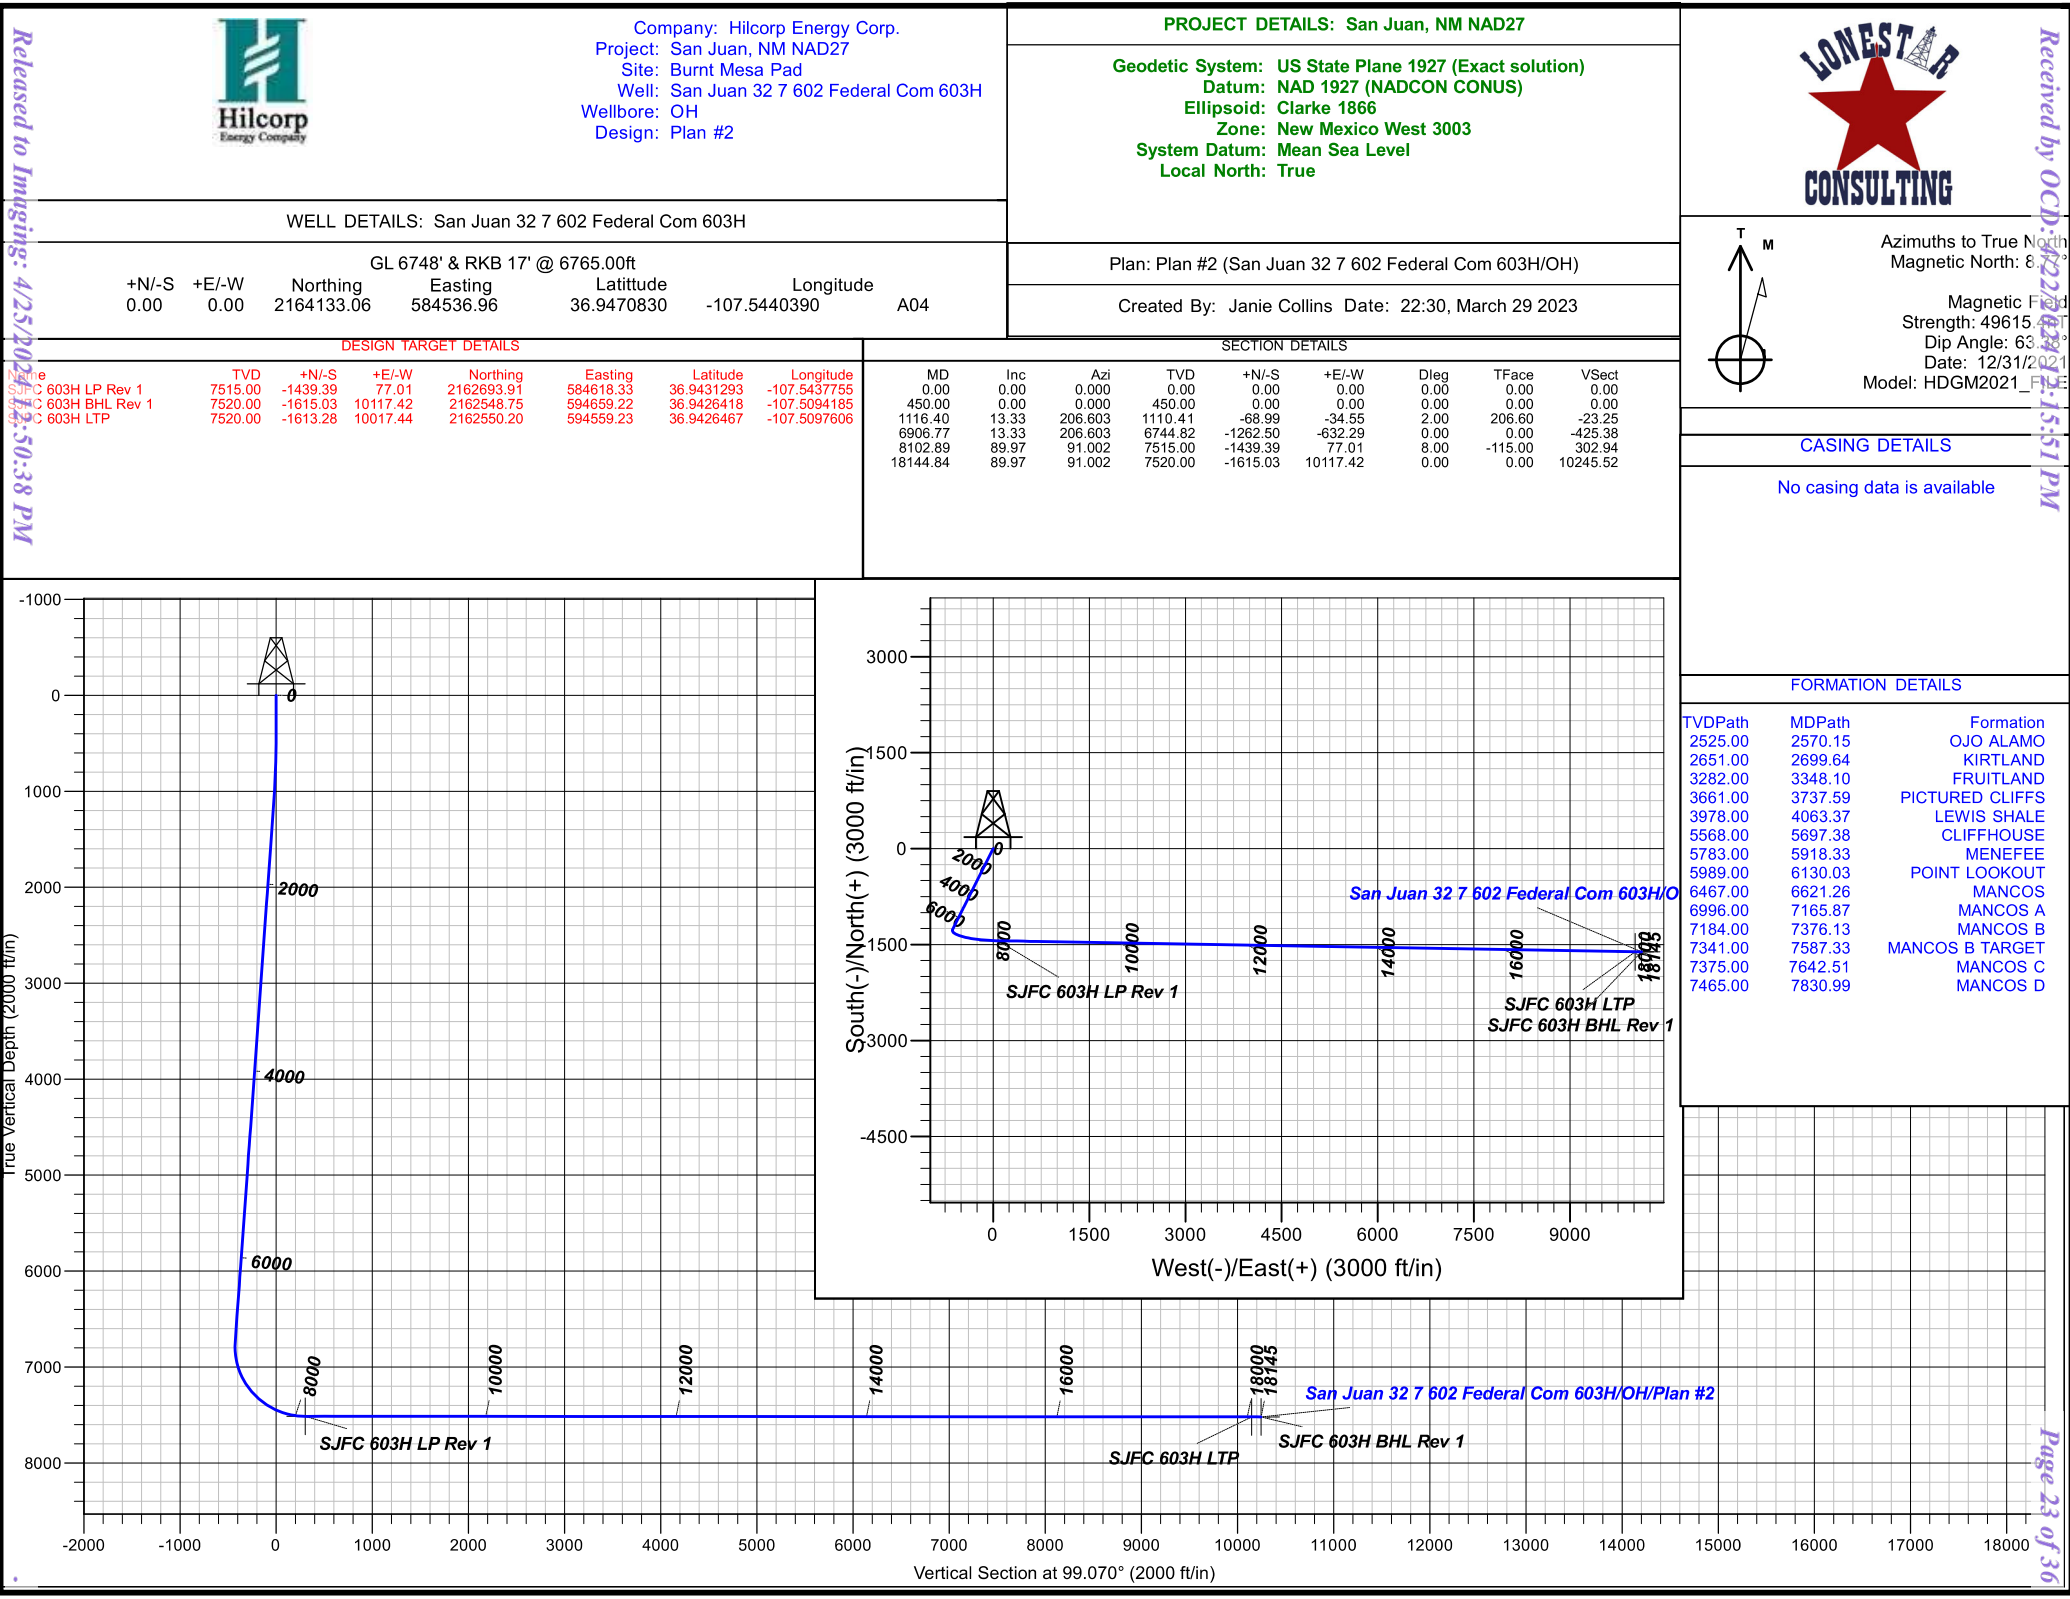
Released to Imaging: 4/25/2023 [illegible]:50:38 PM

Hilcorp
Energy Company

Company: Hilcorp Energy Corp.
Project: San Juan, NM NAD27
Site: Burnt Mesa Pad
Well: San Juan 32 7 602 Federal Com 603H
Wellbore: OH
Design: Plan #2

PROJECT DETAILS: San Juan, NM NAD27

Geodetic System: US State Plane 1927 (Exact solution)
Datum: NAD 1927 (NADCON CONUS)
Ellipsoid: Clarke 1866
Zone: New Mexico West 3003
System Datum: Mean Sea Level
Local North: True

LONESTAR CONSULTING

Received by OCD: 4/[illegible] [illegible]:51 PM

WELL DETAILS: San Juan 32 7 602 Federal Com 603H

GL 6748' & RKB 17' @ 6765.00ft

| +N/-S | +E/-W | Northing | Easting | Latittude | Longitude | |
|---|---|---|---|---|---|---|
| 0.00 | 0.00 | 2164133.06 | 584536.96 | 36.9470830 | -107.5440390 | A04 |

Plan: Plan #2 (San Juan 32 7 602 Federal Com 603H/OH)

Created By: Janie Collins Date: 22:30, March 29 2023

Azimuths to True North
Magnetic North: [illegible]
Magnetic Field
Strength: 49615.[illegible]
Dip Angle: 63.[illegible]
Date: 12/31/2021
Model: HDGM2021_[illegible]

DESIGN TARGET DETAILS

| Name | TVD | +N/-S | +E/-W | Northing | Easting | Latitude | Longitude |
|---|---|---|---|---|---|---|---|
| SJFC 603H LP Rev 1 | 7515.00 | -1439.39 | 77.01 | 2162693.91 | 584618.33 | 36.9431293 | -107.5437755 |
| SJFC 603H BHL Rev 1 | 7520.00 | -1615.03 | 10117.42 | 2162548.75 | 594659.22 | 36.9426418 | -107.5094185 |
| SJFC 603H LTP | 7520.00 | -1613.28 | 10017.44 | 2162550.20 | 594559.23 | 36.9426467 | -107.5097606 |

SECTION DETAILS

| MD | Inc | Azi | TVD | +N/-S | +E/-W | Dleg | TFace | VSect |
|---|---|---|---|---|---|---|---|---|
| 0.00 | 0.00 | 0.000 | 0.00 | 0.00 | 0.00 | 0.00 | 0.00 | 0.00 |
| 450.00 | 0.00 | 0.000 | 450.00 | 0.00 | 0.00 | 0.00 | 0.00 | 0.00 |
| 1116.40 | 13.33 | 206.603 | 1110.41 | -68.99 | -34.55 | 2.00 | 206.60 | -23.25 |
| 6906.77 | 13.33 | 206.603 | 6744.82 | -1262.50 | -632.29 | 0.00 | 0.00 | -425.38 |
| 8102.89 | 89.97 | 91.002 | 7515.00 | -1439.39 | 77.01 | 8.00 | -115.00 | 302.94 |
| 18144.84 | 89.97 | 91.002 | 7520.00 | -1615.03 | 10117.42 | 0.00 | 0.00 | 10245.52 |

CASING DETAILS

No casing data is available

FORMATION DETAILS

| TVDPath | MDPath | Formation |
|---|---|---|
| 2525.00 | 2570.15 | OJO ALAMO |
| 2651.00 | 2699.64 | KIRTLAND |
| 3282.00 | 3348.10 | FRUITLAND |
| 3661.00 | 3737.59 | PICTURED CLIFFS |
| 3978.00 | 4063.37 | LEWIS SHALE |
| 5568.00 | 5697.38 | CLIFFHOUSE |
| 5783.00 | 5918.33 | MENEFEE |
| 5989.00 | 6130.03 | POINT LOOKOUT |
| 6467.00 | 6621.26 | MANCOS |
| 6996.00 | 7165.87 | MANCOS A |
| 7184.00 | 7376.13 | MANCOS B |
| 7341.00 | 7587.33 | MANCOS B TARGET |
| 7375.00 | 7642.51 | MANCOS C |
| 7465.00 | 7830.99 | MANCOS D |

T M

True Vertical Depth (2000 ft/in)
-1000 0 1000 2000 3000 4000 5000 6000 7000 8000
0 2000 4000 6000 8000 10000 12000 14000 16000 18000 18145
San Juan 32 7 602 Federal Com 603H/OH/Plan #2
SJFC 603H LP Rev 1
SJFC 603H LTP
SJFC 603H BHL Rev 1
-2000 -1000 0 1000 2000 3000 4000 5000 6000 7000 8000 9000 10000 11000 12000 13000 14000 15000 16000 17000 18000
Vertical Section at 99.070° (2000 ft/in)

South(-)/North(+) (3000 ft/in)
3000 1500 0 -1500 -3000 -4500
0 2000 4000 6000 8000 10000 12000 14000 16000 18000 18145
San Juan 32 7 602 Federal Com 603H/O
SJFC 603H LP Rev 1
SJFC 603H LTP
SJFC 603H BHL Rev 1
0 1500 3000 4500 6000 7500 9000
West(-)/East(+) (3000 ft/in)

Page 23 of 36